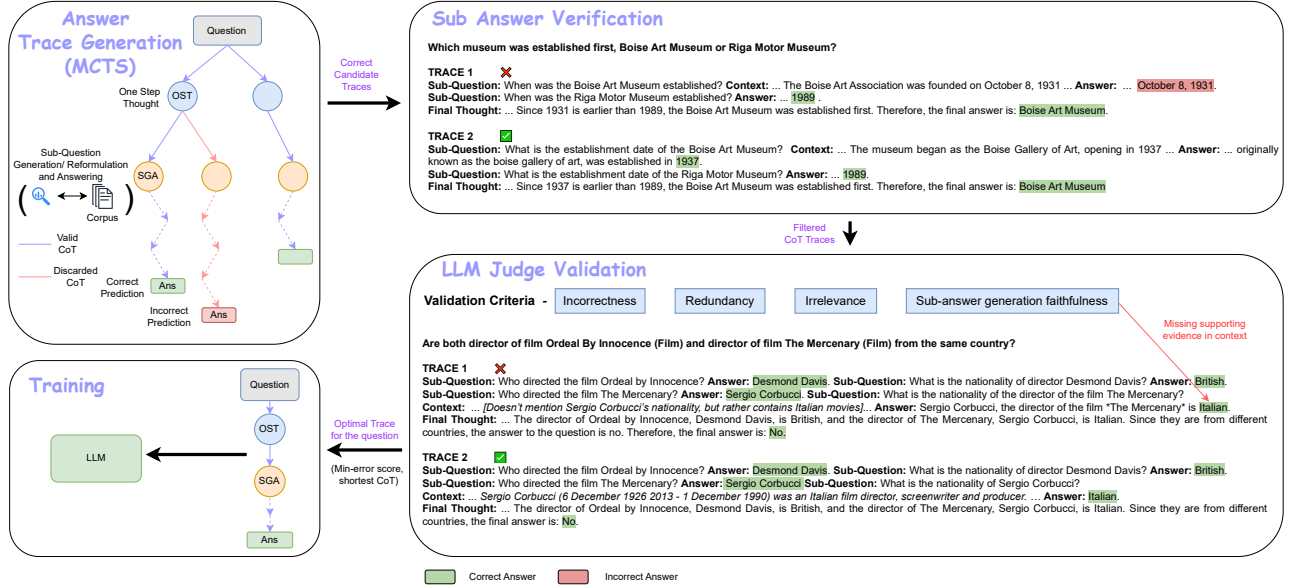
Answer Trace Generation (MCTS)

Question

One Step Thought

OST

Sub-Question Generation/ Reformulation and Answering

SGA

Corpus

Valid CoT

Discarded CoT

Correct Prediction

Ans

Incorrect Prediction

Ans

Correct Candidate Traces

Sub Answer Verification

Which museum was established first, Boise Art Museum or Riga Motor Museum?

TRACE 1
Sub-Question: When was the Boise Art Museum established? Context: ... The Boise Art Association was founded on October 8, 1931 ... Answer: ... October 8, 1931.
Sub-Question: When was the Riga Motor Museum established? Answer: ... 1989 .
Final Thought: ... Since 1931 is earlier than 1989, the Boise Art Museum was established first. Therefore, the final answer is: Boise Art Museum.

TRACE 2
Sub-Question: What is the establishment date of the Boise Art Museum? Context: ... The museum began as the Boise Gallery of Art, opening in 1937 ... Answer: ... originally known as the boise gallery of art, was established in 1937.
Sub-Question: What is the establishment date of the Riga Motor Museum? Answer: ... 1989.
Final Thought: ... Since 1937 is earlier than 1989, the Boise Art Museum was established first. Therefore, the final answer is: Boise Art Museum

Filtered CoT Traces

LLM Judge Validation

Validation Criteria - Incorrectness Redundancy Irrelevance Sub-answer generation faithfulness

Missing supporting evidence in context

Are both director of film Ordeal By Innocence (Film) and director of film The Mercenary (Film) from the same country?

TRACE 1
Sub-Question: Who directed the film Ordeal by Innocence? Answer: Desmond Davis. Sub-Question: What is the nationality of director Desmond Davis? Answer: British.
Sub-Question: Who directed the film The Mercenary? Answer: Sergio Corbucci. Sub-Question: What is the nationality of the director The Mercenary?
Context: ... [Doesn't mention Sergio Corbucci's nationality, but rather contains Italian movies]... Answer: Sergio Corbucci, the director of the film *The Mercenary* is Italian.
Final Thought: ... The director of Ordeal by Innocence, Desmond Davis, is British, and the director of The Mercenary, Sergio Corbucci, is Italian. Since they are from different countries, the answer to the question is no. Therefore, the final answer is: No.

TRACE 2
Sub-Question: Who directed the film Ordeal by Innocence? Answer: Desmond Davis. Sub-Question: What is the nationality of director Desmond Davis? Answer: British.
Sub-Question: Who directed the film The Mercenary? Answer: Sergio Corbucci Sub-Question: What is the nationality of Sergio Corbucci?
Context: ... Sergio Corbucci (6 December 1926 2013 - 1 December 1990) was an Italian film director, screenwriter and producer. ... Answer: Italian.
Final Thought: ... The director of Ordeal by Innocence, Desmond Davis, is British, and the director of The Mercenary, Sergio Corbucci, is Italian. Since they are from different countries, the final answer is: No.

Training

Question

OST

SGA

Ans

LLM

Optimal Trace for the question

(Min-error score, shortest CoT)

Correct Answer

Incorrect Answer